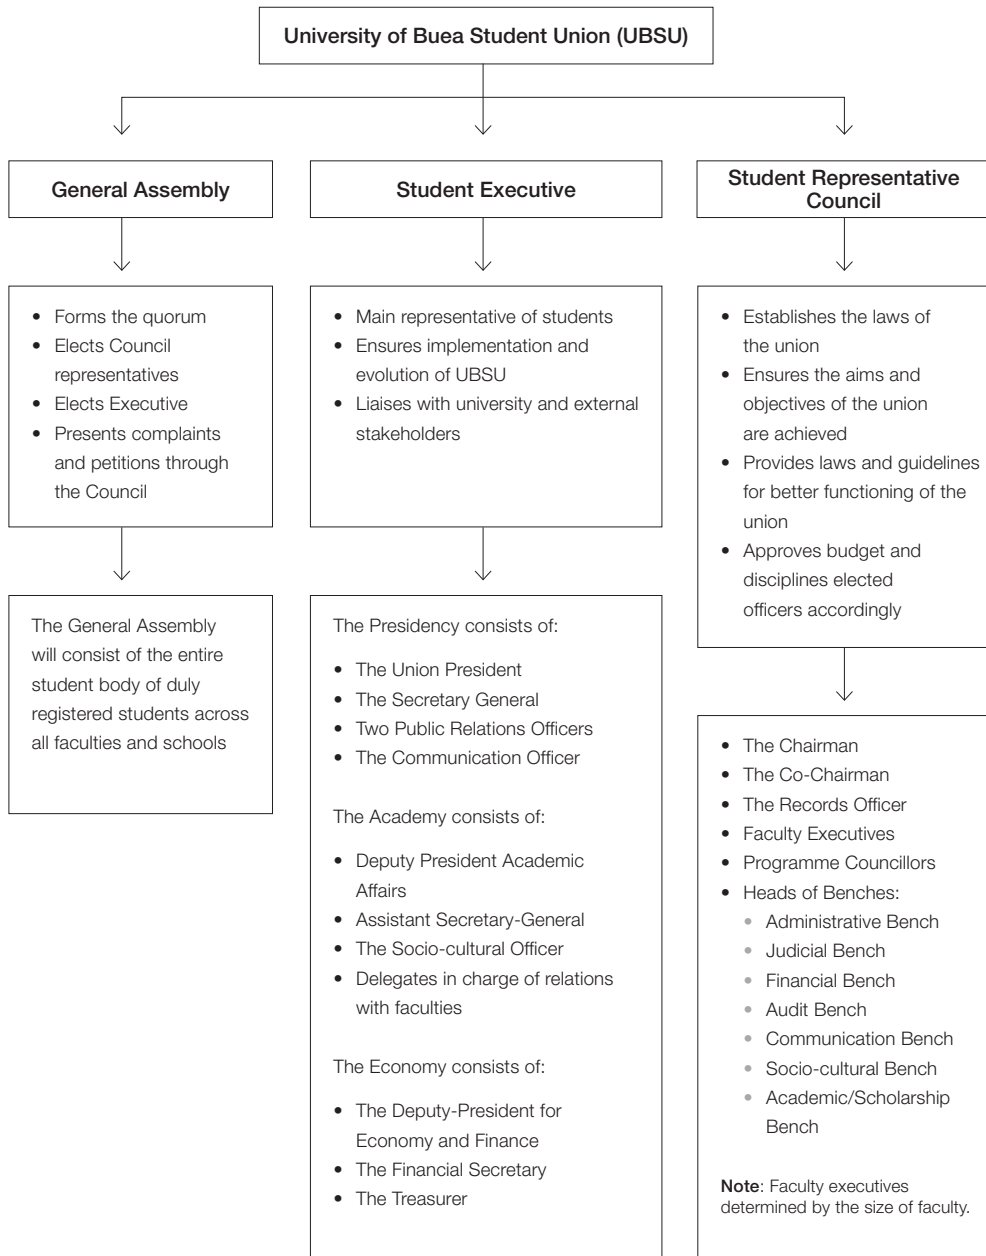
University of Buea Student Union (UBSU)

General Assembly

- Forms the quorum
- Elects Council representatives
- Elects Executive
- Presents complaints and petitions through the Council

The General Assembly will consist of the entire student body of duly registered students across all faculties and schools

Student Executive

- Main representative of students
- Ensures implementation and evolution of UBSU
- Liaises with university and external stakeholders

The Presidency consists of:

- The Union President
- The Secretary General
- Two Public Relations Officers
- The Communication Officer

The Academy consists of:

- Deputy President Academic Affairs
- Assistant Secretary-General
- The Socio-cultural Officer
- Delegates in charge of relations with faculties

The Economy consists of:

- The Deputy-President for Economy and Finance
- The Financial Secretary
- The Treasurer

Student Representative Council

- Establishes the laws of the union
- Ensures the aims and objectives of the union are achieved
- Provides laws and guidelines for better functioning of the union
- Approves budget and disciplines elected officers accordingly

- The Chairman
- The Co-Chairman
- The Records Officer
- Faculty Executives
- Programme Councillors
- Heads of Benches:
  - Administrative Bench
  - Judicial Bench
  - Financial Bench
  - Audit Bench
  - Communication Bench
  - Socio-cultural Bench
  - Academic/Scholarship Bench

Note: Faculty executives determined by the size of faculty.